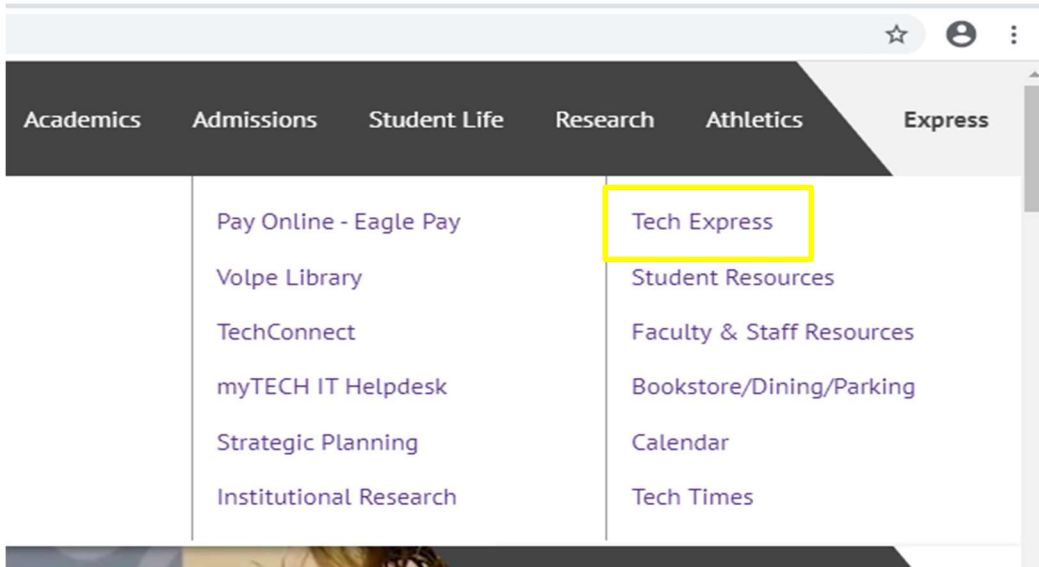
Academics Admissions Student Life Research Athletics Express

Pay Online - Eagle Pay
Volpe Library
TechConnect
myTECH IT Helpdesk
Strategic Planning
Institutional Research

Tech Express
Student Resources
Faculty & Staff Resources
Bookstore/Dining/Parking
Calendar
Tech Times